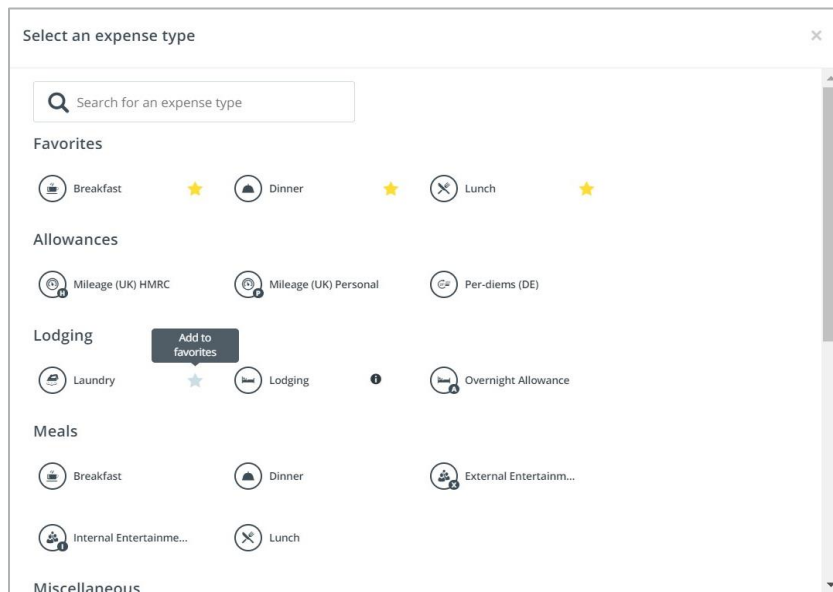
Select an expense type

×

Search for an expense type

Favorites

Breakfast

Dinner

Lunch

Allowances

Mileage (UK) HMRC

Mileage (UK) Personal

Per-diems (DE)

Lodging

Add to favorites

Laundry

Lodging

Overnight Allowance

Meals

Breakfast

Dinner

External Entertainm...

Internal Entertainme...

Lunch

Miscellaneous